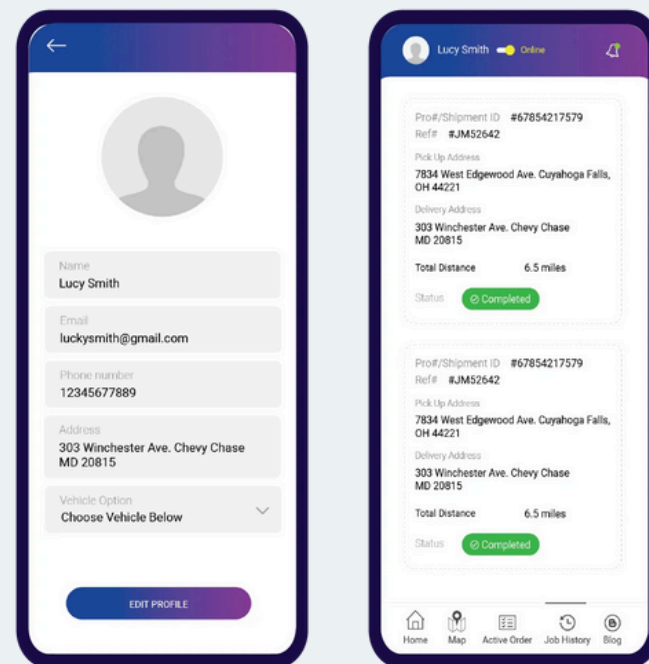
Name
Lucy Smith

Email
luckysmith@gmail.com

Phone number
12345677889

Address
303 Winchester Ave. Chevy Chase MD 20815

Vehicle Option
Choose Vehicle Below

EDIT PROFILE

Lucy Smith Online

Pro#/Shipment ID #67854217579
Ref# #JM52642
Pick Up Address
7834 West Edgewood Ave. Cuyahoga Falls, OH 44221
Delivery Address
303 Winchester Ave. Chevy Chase MD 20815
Total Distance 6.5 miles
Status Completed

Pro#/Shipment ID #67854217579
Ref# #JM52642
Pick Up Address
7834 West Edgewood Ave. Cuyahoga Falls, OH 44221
Delivery Address
303 Winchester Ave. Chevy Chase MD 20815
Total Distance 6.5 miles
Status Completed

Home Map Active Order Job History Blog